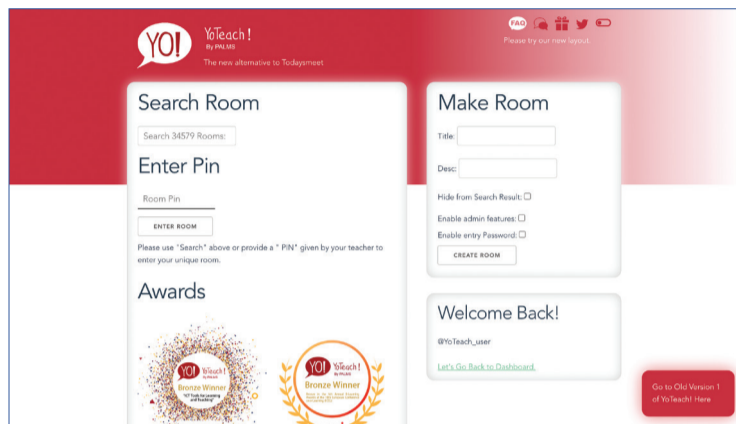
YO!

YoTeach!
By PALMS

The new alternative to Todaysmeet

FAQ

Please try our new layout.

Search Room

Search 34579 Rooms:

Enter Pin

Room Pin

ENTER ROOM

Please use "Search" above or provide a " PIN" given by your teacher to enter your unique room.

Awards

YO! YoTeach!
Bronze Winner
"EIT Tools for Learning and Teaching"

YO! YoTeach! By PALMS
Bronze Winner
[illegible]

Make Room

Title:

Desc:

Hide from Search Result:

Enable admin features:

Enable entry Password:

CREATE ROOM

Welcome Back!

@YoTeach_user

Let's Go Back to Dashboard

Go to Old Version 1 of YoTeach! Here